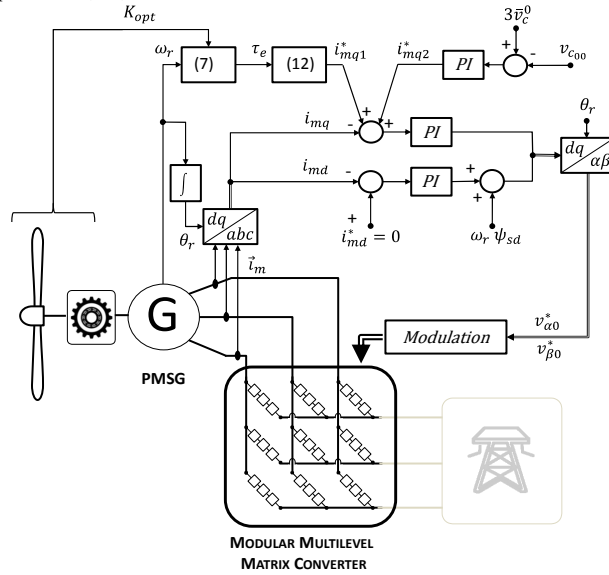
$K_{opt}$

$3\bar{v}_c^0$

$\omega_r$

(7)

$\tau_e$

(12)

$i_{mq1}^*$

$i_{mq2}^*$

$PI$

+

-

$v_{c_{00}}$

$i_{mq}$

-

+

+

$PI$

$\theta_r$

$\int$

$i_{md}$

-

$PI$

+

$\frac{dq}{\alpha\beta}$

$\frac{dq}{abc}$

$\theta_r$

+

$i_{md}^* = 0$

+

$\omega_r \, \psi_{sd}$

$\vec{i}_m$

G

Modulation

$v_{\alpha 0}^*$

$v_{\beta 0}^*$

PMSG

MODULAR MULTILEVEL MATRIX CONVERTER